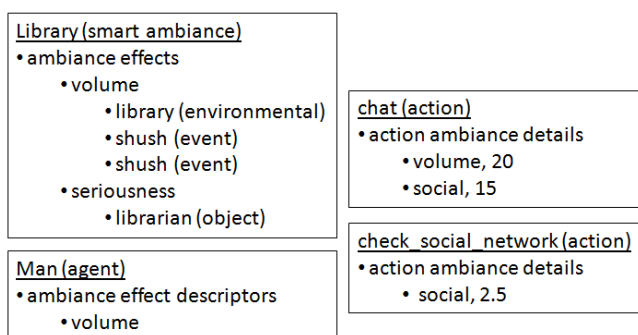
Library (smart ambiance)
• ambiance effects
• volume
• library (environmental)
• shush (event)
• shush (event)
• seriousness
• librarian (object)

chat (action)
• action ambiance details
• volume, 20
• social, 15

check_social_network (action)
• action ambiance details
• social, 2.5

Man (agent)
• ambiance effect descriptors
• volume